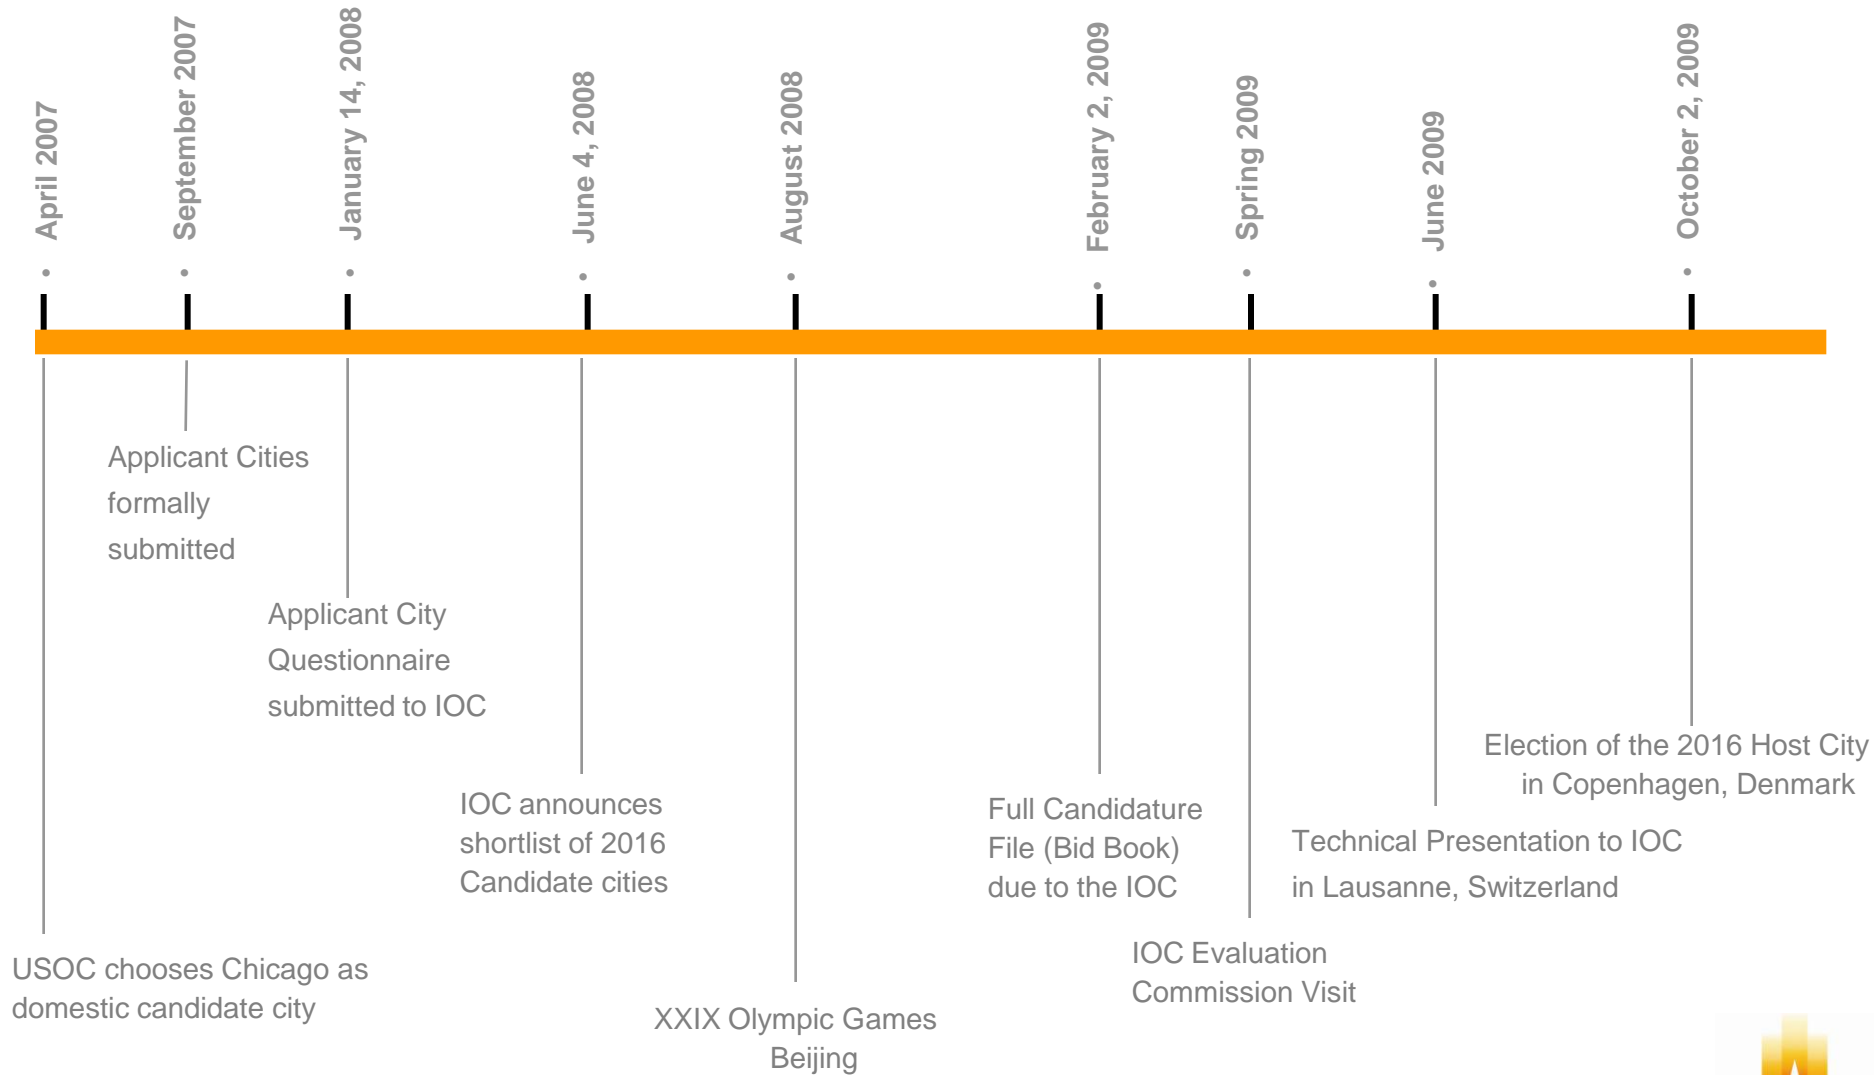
April 2007

September 2007

January 14, 2008

June 4, 2008

August 2008

February 2, 2009

Spring 2009

June 2009

October 2, 2009

Applicant Cities formally submitted

Applicant City Questionnaire submitted to IOC

IOC announces shortlist of 2016 Candidate cities

Election of the 2016 Host City in Copenhagen, Denmark

Full Candidature File (Bid Book) due to the IOC

Technical Presentation to IOC in Lausanne, Switzerland

IOC Evaluation Commission Visit

USOC chooses Chicago as domestic candidate city

XXIX Olympic Games Beijing